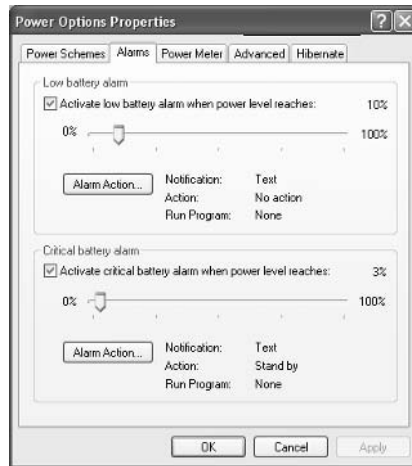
Power Options Properties

?

X

Power Schemes | Alarms | Power Meter | Advanced | Hibernate

Low battery alarm

☑ Activate low battery alarm when power level reaches: 10%

0% 100%

Alarm Action...

Notification: Text
Action: No action
Run Program: None

Critical battery alarm

☑ Activate critical battery alarm when power level reaches: 3%

0% 100%

Alarm Action...

Notification: Text
Action: Stand by
Run Program: None

OK | Cancel | Apply